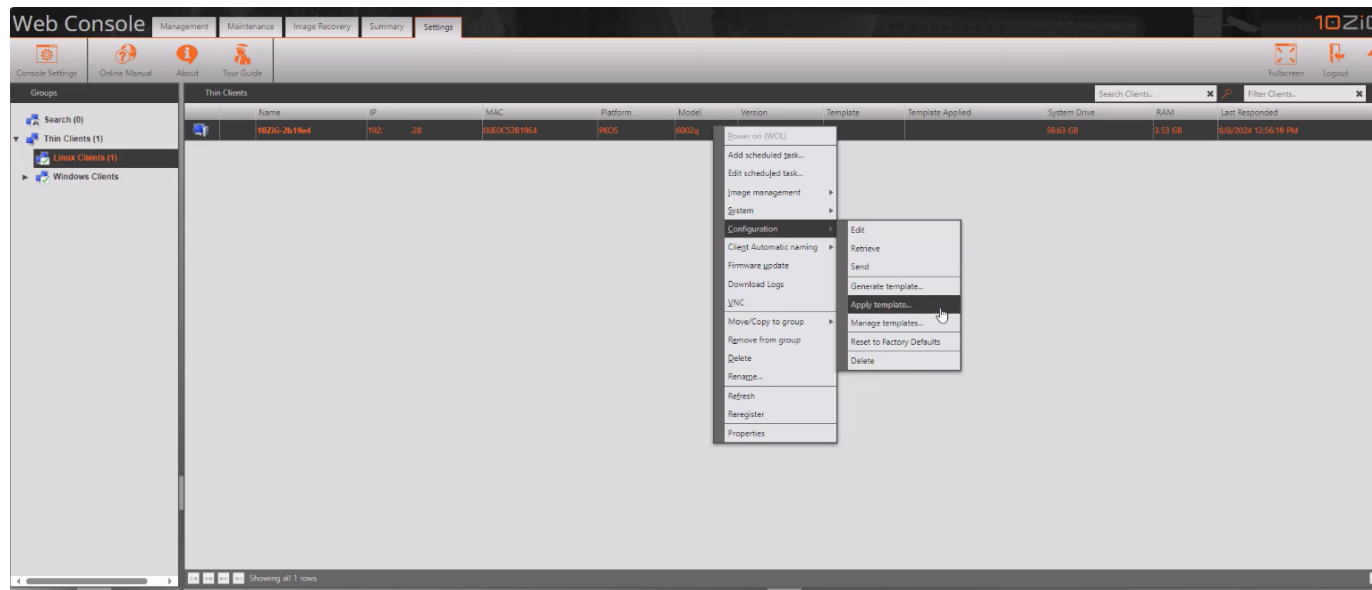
Web Console Management Maintenance Image Recovery Summary Settings

10ZiG

Console Settings Online Manual About Tour Guide

Fullscreen Logout

Groups

Search (0)
Thin Clients (1)
Linux Clients (1)
Windows Clients

Thin Clients

Search Clients.. Filter Clients..

| | Name | IP | MAC | Platform | Model | Version | Template | Template Applied | System Drive | RAM | Last Responded |
|---|---|---|---|---|---|---|---|---|---|---|---|
| | 10ZiG-2b19e4 | 192. .28 | 00E0C52B19E4 | PKOS | 6002q | | | | 59.63 GB | 3.53 GB | 8/8/2024 12:56:19 PM |

Power on (WOL)
Add scheduled task...
Edit scheduled task...
Image management
System
Configuration
Client Automatic naming
Firmware update
Download Logs
VNC
Move/Copy to group
Remove from group
Delete
Rename...
Refresh
Reregister
Properties

Edit
Retrieve
Send
Generate template...
Apply template...
Manage templates...
Reset to Factory Defaults
Delete

Showing all 1 rows